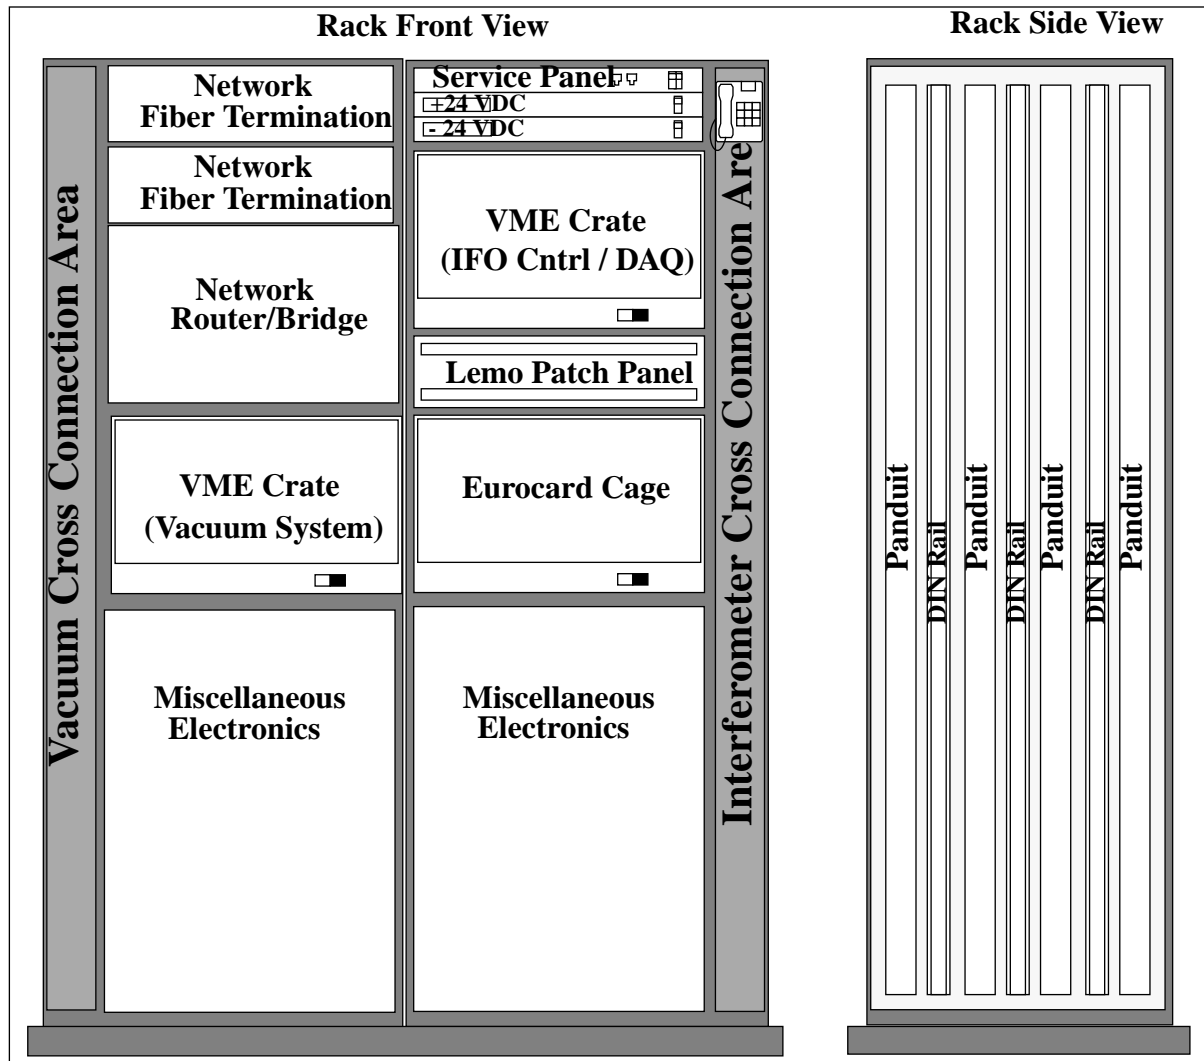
Rack Front View

Rack Side View

Vacuum Cross Connection Area

Network Fiber Termination

Network Fiber Termination

Network Router/Bridge

VME Crate (Vacuum System)

Miscellaneous Electronics

Service Panel

+24 VDC

- 24 VDC

VME Crate (IFO Cntrl / DAQ)

Lemo Patch Panel

Eurocard Cage

Miscellaneous Electronics

Interferometer Cross Connection Area

Panduit

DIN Rail

Panduit

DIN Rail

Panduit

DIN Rail

Panduit